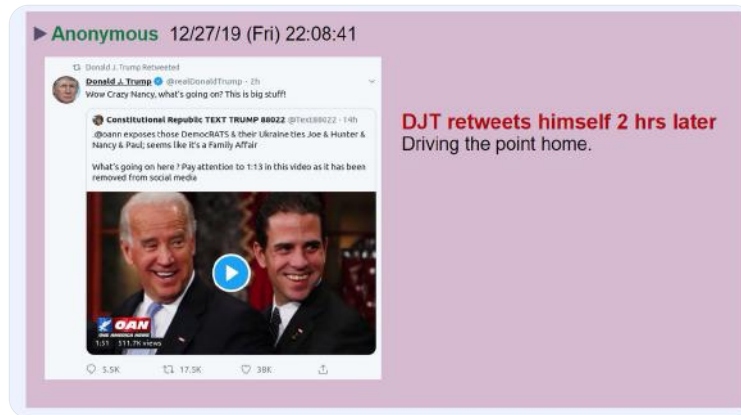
▶ Anonymous 12/27/19 (Fri) 22:08:41

Donald J. Trump Retweeted

Donald J. Trump @realDonaldTrump · 2h

Wow Crazy Nancy, what's going on? This is big stuff!

Constitutional Republic TEXT TRUMP 88022 @Text88022 · 14h

.@oann exposes those DemocRATS & their Ukraine ties Joe & Hunter & Nancy & Paul; seems like it's a Family Affair

What's going on here ? Pay attention to 1:13 in this video as it has been removed from social media

OAN

1:51 511.7K views

5.5K 17.5K 38K

DJT retweets himself 2 hrs later
Driving the point home.